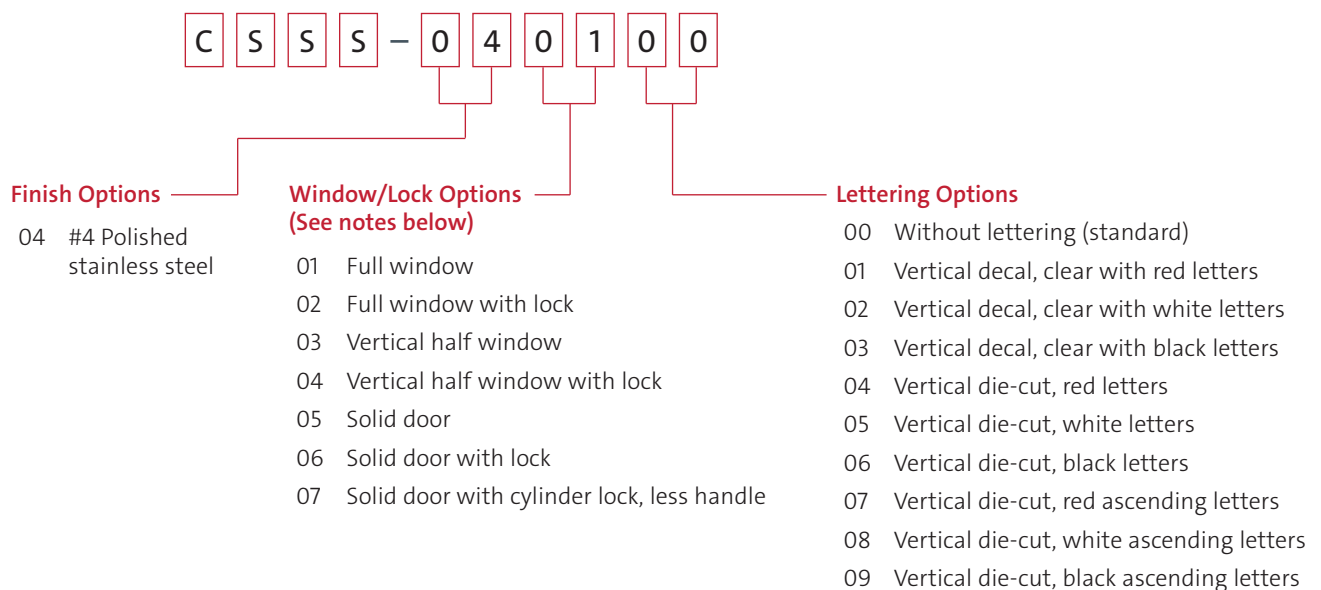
C S S S – 0 4 0 1 0 0

Finish Options
04 #4 Polished stainless steel

Window/Lock Options (See notes below)
01 Full window
02 Full window with lock
03 Vertical half window
04 Vertical half window with lock
05 Solid door
06 Solid door with lock
07 Solid door with cylinder lock, less handle

Lettering Options
00 Without lettering (standard)
01 Vertical decal, clear with red letters
02 Vertical decal, clear with white letters
03 Vertical decal, clear with black letters
04 Vertical die-cut, red letters
05 Vertical die-cut, white letters
06 Vertical die-cut, black letters
07 Vertical die-cut, red ascending letters
08 Vertical die-cut, white ascending letters
09 Vertical die-cut, black ascending letters